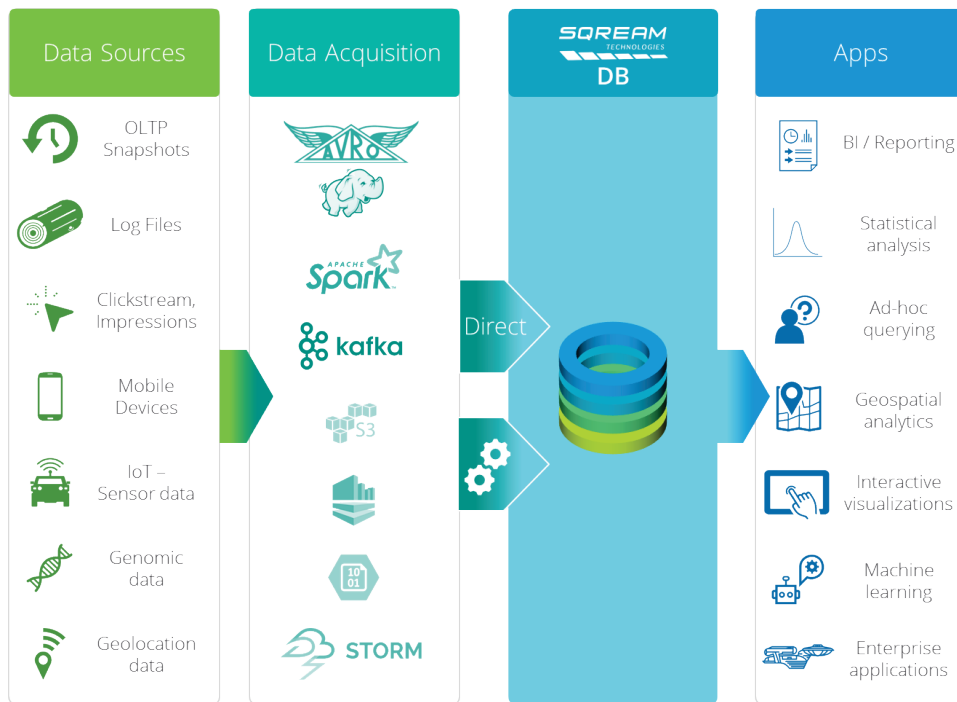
Data Sources

OLTP Snapshots

Log Files

Clickstream, Impressions

Mobile Devices

IoT – Sensor data

Genomic data

Geolocation data

Data Acquisition

AVRO

APACHE Spark

kafka

S3

10 01

STORM

SQREAM TECHNOLOGIES DB

Direct

Apps

BI / Reporting

Statistical analysis

Ad-hoc querying

Geospatial analytics

Interactive visualizations

Machine learning

Enterprise applications